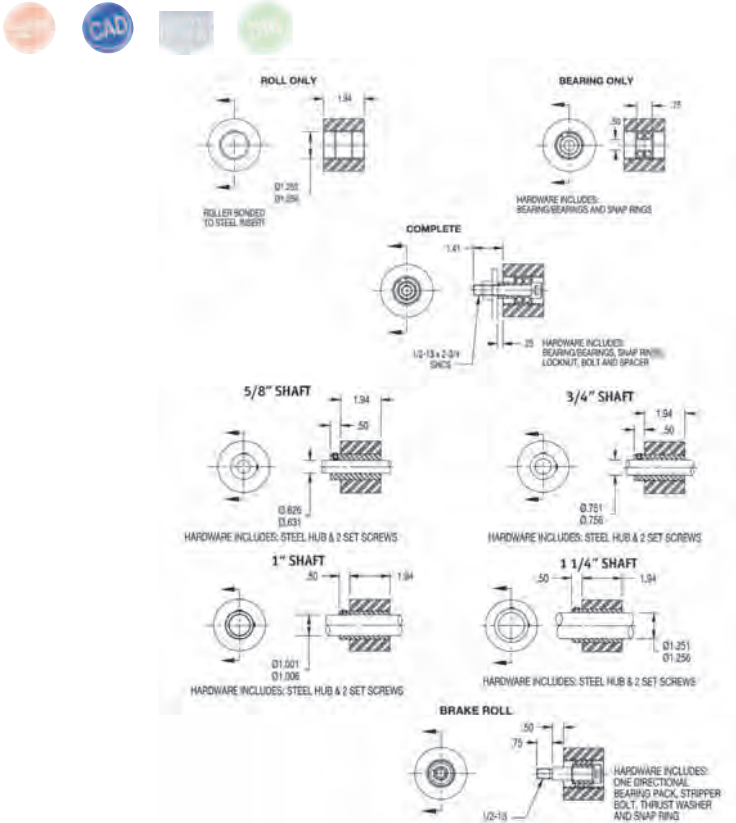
CAD

ROLL ONLY

1.94

Ø1.250
Ø1.256

ROLLER BONDED TO STEEL INSERT

BEARING ONLY

.25

.50

HARDWARE INCLUDES: BEARING/BEARINGS AND SNAP RINGS

COMPLETE

1.41

1/2-13 x 2-3/4 SHCS

.25

HARDWARE INCLUDES: BEARING/BEARINGS, SNAP RIN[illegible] LOCKNUT, BOLT AND SPACER

5/8" SHAFT

1.94

.50

Ø.626
Ø.631

HARDWARE INCLUDES: STEEL HUB & 2 SET SCREWS

3/4" SHAFT

1.94

.50

Ø.751
Ø.756

HARDWARE INCLUDES: STEEL HUB & 2 SET SCREWS

1" SHAFT

.50

1.94

Ø1.001
Ø1.006

HARDWARE INCLUDES: STEEL HUB & 2 SET SCREWS

1 1/4" SHAFT

.50

1.94

Ø1.251
Ø1.256

HARDWARE INCLUDES: STEEL HUB & 2 SET SCREWS

BRAKE ROLL

.50

.75

1/2-13

HARDWARE INCLUDES: ONE DIRECTIONAL BEARING PACK, STRIPPER BOLT, THRUST WASHER AND SNAP RING